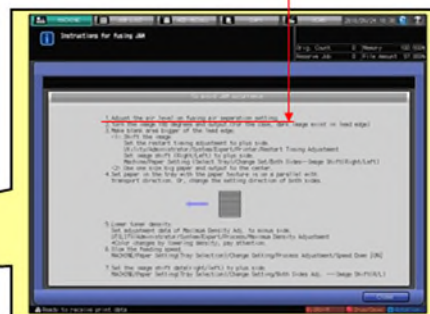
MACHINE

Instructions for fusing JAM

Orig. Count 0 Memory 100.000%
Reserve Job 0 File amount 07.000%

2016/05/24 16:30

To avoid JAM occurrence

1.Adjust the air level on fusing air separation setting.
2.Turn the image 180 degrees and output (in the case, dark image exist in lead edge)
3.Make blank area bigger of the lead edge.
 -1: Shift the image
 Set the restart timing adjustment to plus side.
 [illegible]
 Set image shift (Right/Left) to plus side.
 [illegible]
 -2: Use one size big paper and output to the center.
4.Set paper in the tray with the paper feature is in a parallel with transport direction. Or, change the setting direction of both sides.

5.Lower toner density
 Set adjustment data of Maximum Density Adj. to minus side.
 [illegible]
 *Color changes by lowering density, pay attention.
6.Slow the feeding speed.
 MACHINE/Paper Setting/Tray Selection/Change Setting/Process Adjustment/Speed Down [ON]

7.Set the image shift data(right/left) to plus side.
 MACHINE/Paper Setting/Tray Selection/Change Setting/Both Sides Adj. ---Image Sh-Ft(R/L)

Close

Ready to receive print data